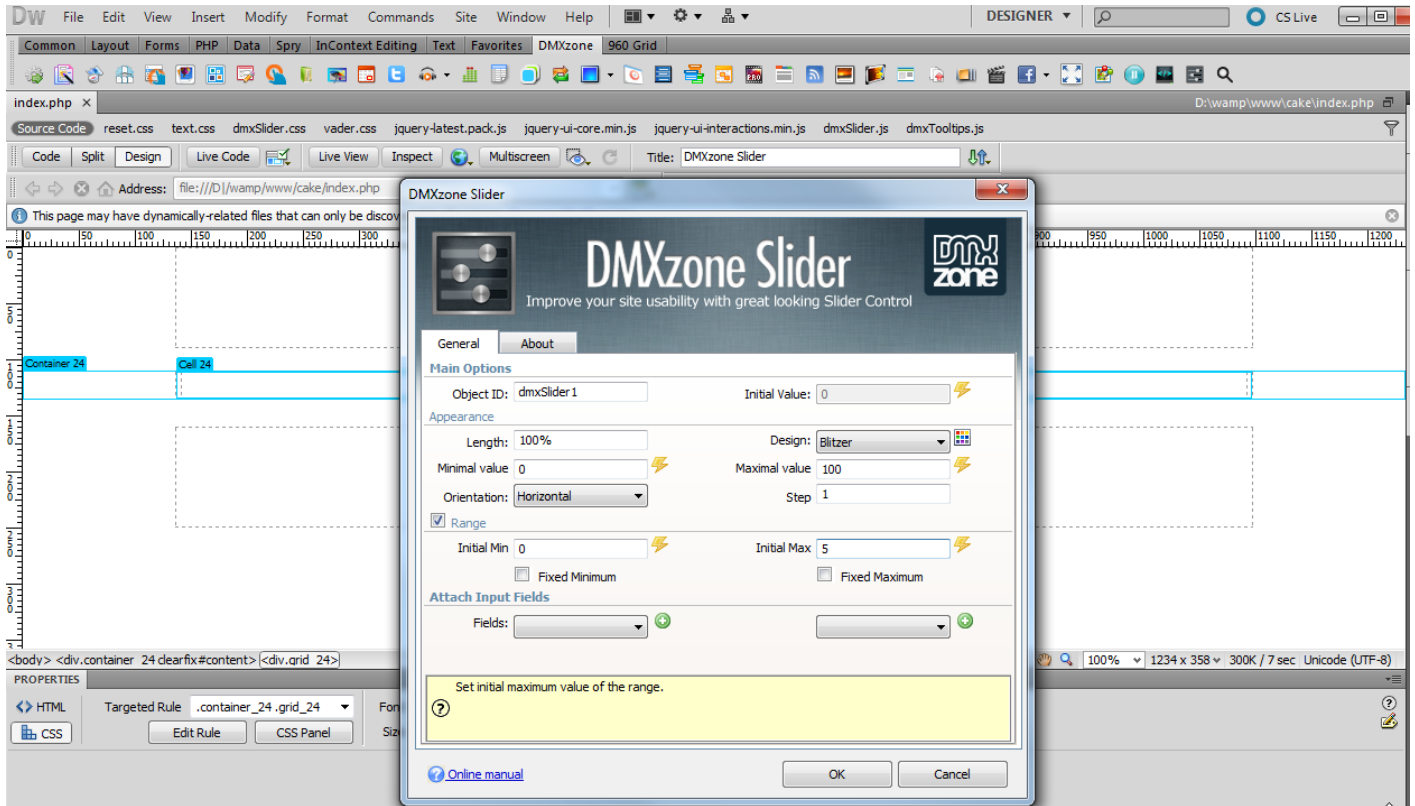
DW File Edit View Insert Modify Format Commands Site Window Help

DESIGNER

CS Live

Common | Layout | Forms | PHP | Data | Spry | InContext Editing | Text | Favorites | DMXzone | 960 Grid

index.php ×

D:\wamp\www\cake\index.php

Source Code reset.css text.css dmxSlider.css vader.css jquery-latest.pack.js jquery-ui-core.min.js jquery-ui-interactions.min.js dmxSlider.js dmxTooltips.js

Code Split Design Live Code Live View Inspect Multiscreen Title: DMXzone Slider

Address: file:///D|/wamp/www/cake/index.php

This page may have dynamically-related files that can only be discov

0 50 100 150 200 250 300 900 950 1000 1050 1100 1150 1200

Container 24

Cell 24

<body> <div.container 24 clearfix#content> <div.grid 24>

100% 1234 x 358 300K / 7 sec Unicode (UTF-8)

PROPERTIES

HTML

CSS

Targeted Rule .container_24 .grid_24

Edit Rule CSS Panel

Fon

Siz

DMXzone Slider

DMXzone Slider

Improve your site usability with great looking Slider Control

DMX zone

General About

Main Options

Object ID: dmxSlider1

Initial Value: 0

Appearance

Length: 100%

Design: Blitzer

Minimal value 0

Maximal value 100

Orientation: Horizontal

Step 1

Range

Initial Min 0

Initial Max 5

Fixed Minimum

Fixed Maximum

Attach Input Fields

Fields:

Set initial maximum value of the range.

Online manual

OK Cancel